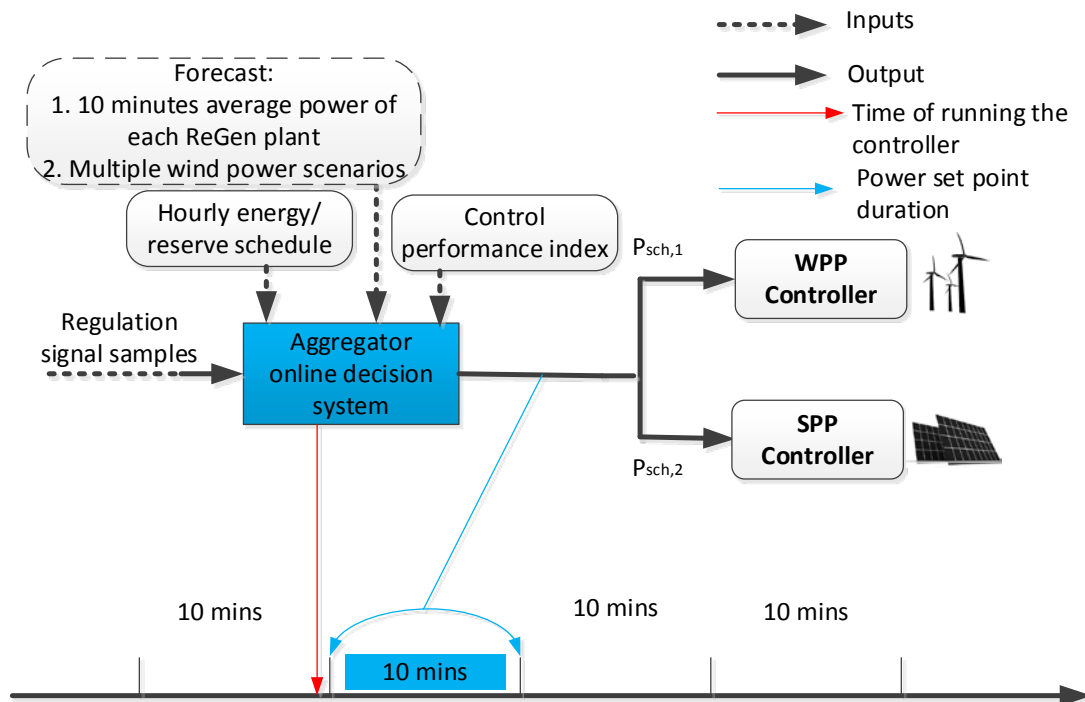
Inputs

Output

Time of running the controller

Power set point duration

Forecast:
1. 10 minutes average power of each ReGen plant
2. Multiple wind power scenarios

Hourly energy/ reserve schedule

Control performance index

$P_{sch,1}$

WPP Controller

Regulation signal samples

Aggregator online decision system

SPP Controller

$P_{sch,2}$

10 mins

10 mins

10 mins

10 mins